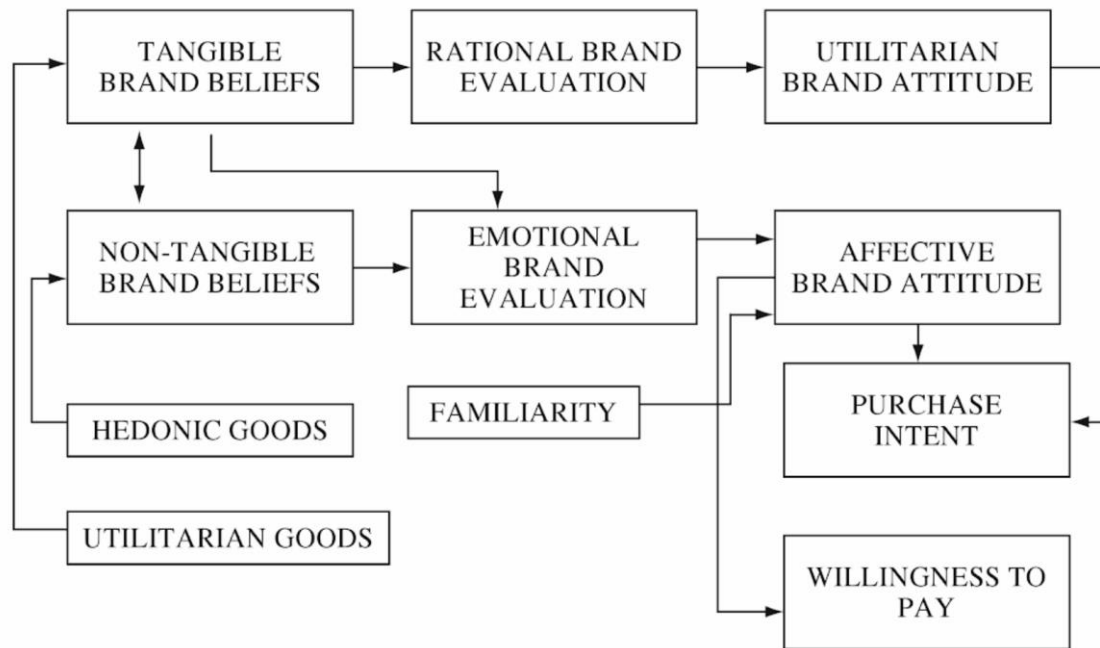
TANGIBLE BRAND BELIEFS

RATIONAL BRAND EVALUATION

UTILITARIAN BRAND ATTITUDE

NON-TANGIBLE BRAND BELIEFS

EMOTIONAL BRAND EVALUATION

AFFECTIVE BRAND ATTITUDE

HEDONIC GOODS

FAMILIARITY

PURCHASE INTENT

UTILITARIAN GOODS

WILLINGNESS TO PAY